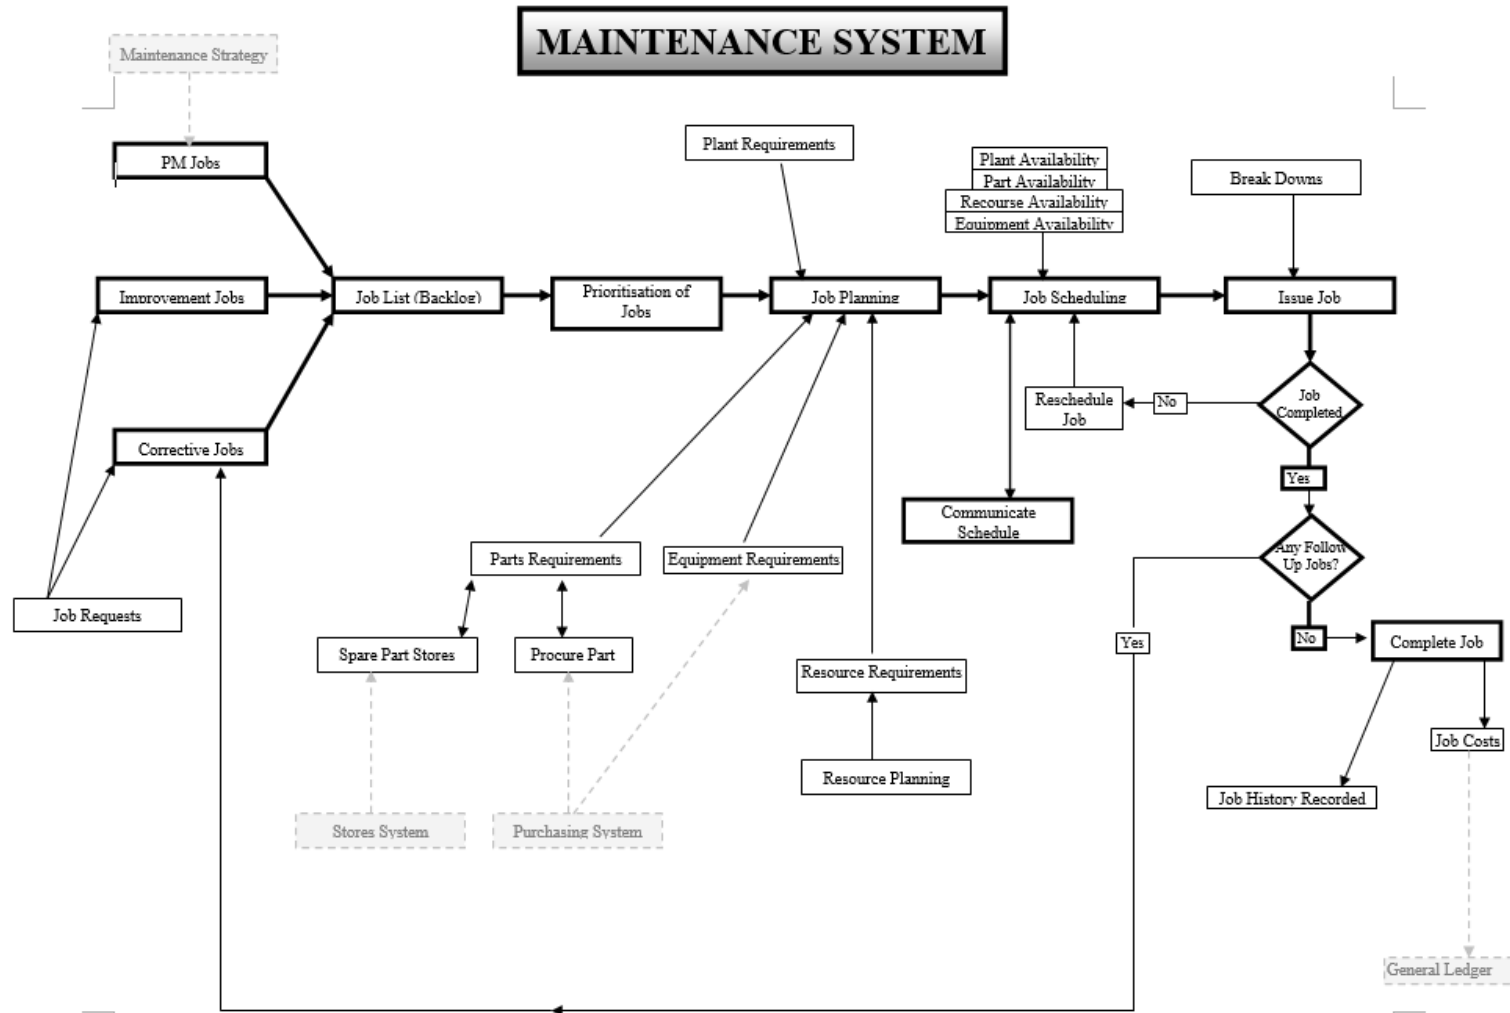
MAINTENANCE SYSTEM

Maintenance Strategy

PM Jobs

Improvement Jobs

Corrective Jobs

Job Requests

Job List (Backlog)

Prioritisation of Jobs

Plant Requirements

Job Planning

Plant Availability
Part Availability
Recourse Availability
Equipment Availability

Job Scheduling

Break Downs

Issue Job

Job Completed

No

Reschedule Job

Yes

Communicate Schedule

Any Follow Up Jobs?

Yes

No

Complete Job

Job Costs

Job History Recorded

General Ledger

Parts Requirements

Equipment Requirements

Spare Part Stores

Procure Part

Resource Requirements

Resource Planning

Stores System

Purchasing System